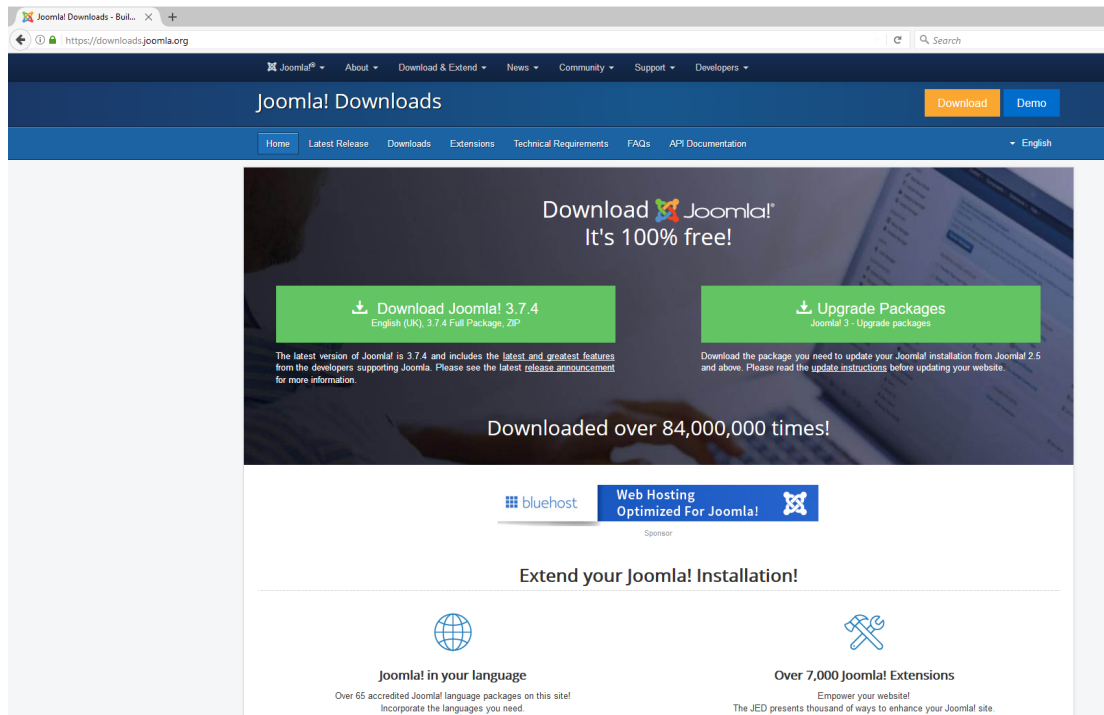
Joomla! Downloads - Buil... ×
+
https://downloads.joomla.org
Search

Joomla!® About Download & Extend News Community Support Developers

Joomla! Downloads
Download Demo

Home Latest Release Downloads Extensions Technical Requirements FAQs API Documentation English

Download Joomla!®
It's 100% free!

Download Joomla! 3.7.4
English (UK), 3.7.4 Full Package, ZIP

Upgrade Packages
Joomla! 3 - Upgrade packages

The latest version of Joomla! is 3.7.4 and includes the latest and greatest features from the developers supporting Joomla. Please see the latest release announcement for more information.

Download the package you need to update your Joomla! installation from Joomla! 2.5 and above. Please read the update instructions before updating your website.

Downloaded over 84,000,000 times!

bluehost
Web Hosting
Optimized For Joomla!
Sponsor

Extend your Joomla! Installation!

Joomla! in your language
Over 65 accredited Joomla! language packages on this site!
Incorporate the languages you need.

Over 7,000 Joomla! Extensions
Empower your website!
The JED presents thousand of ways to enhance your Joomla! site.